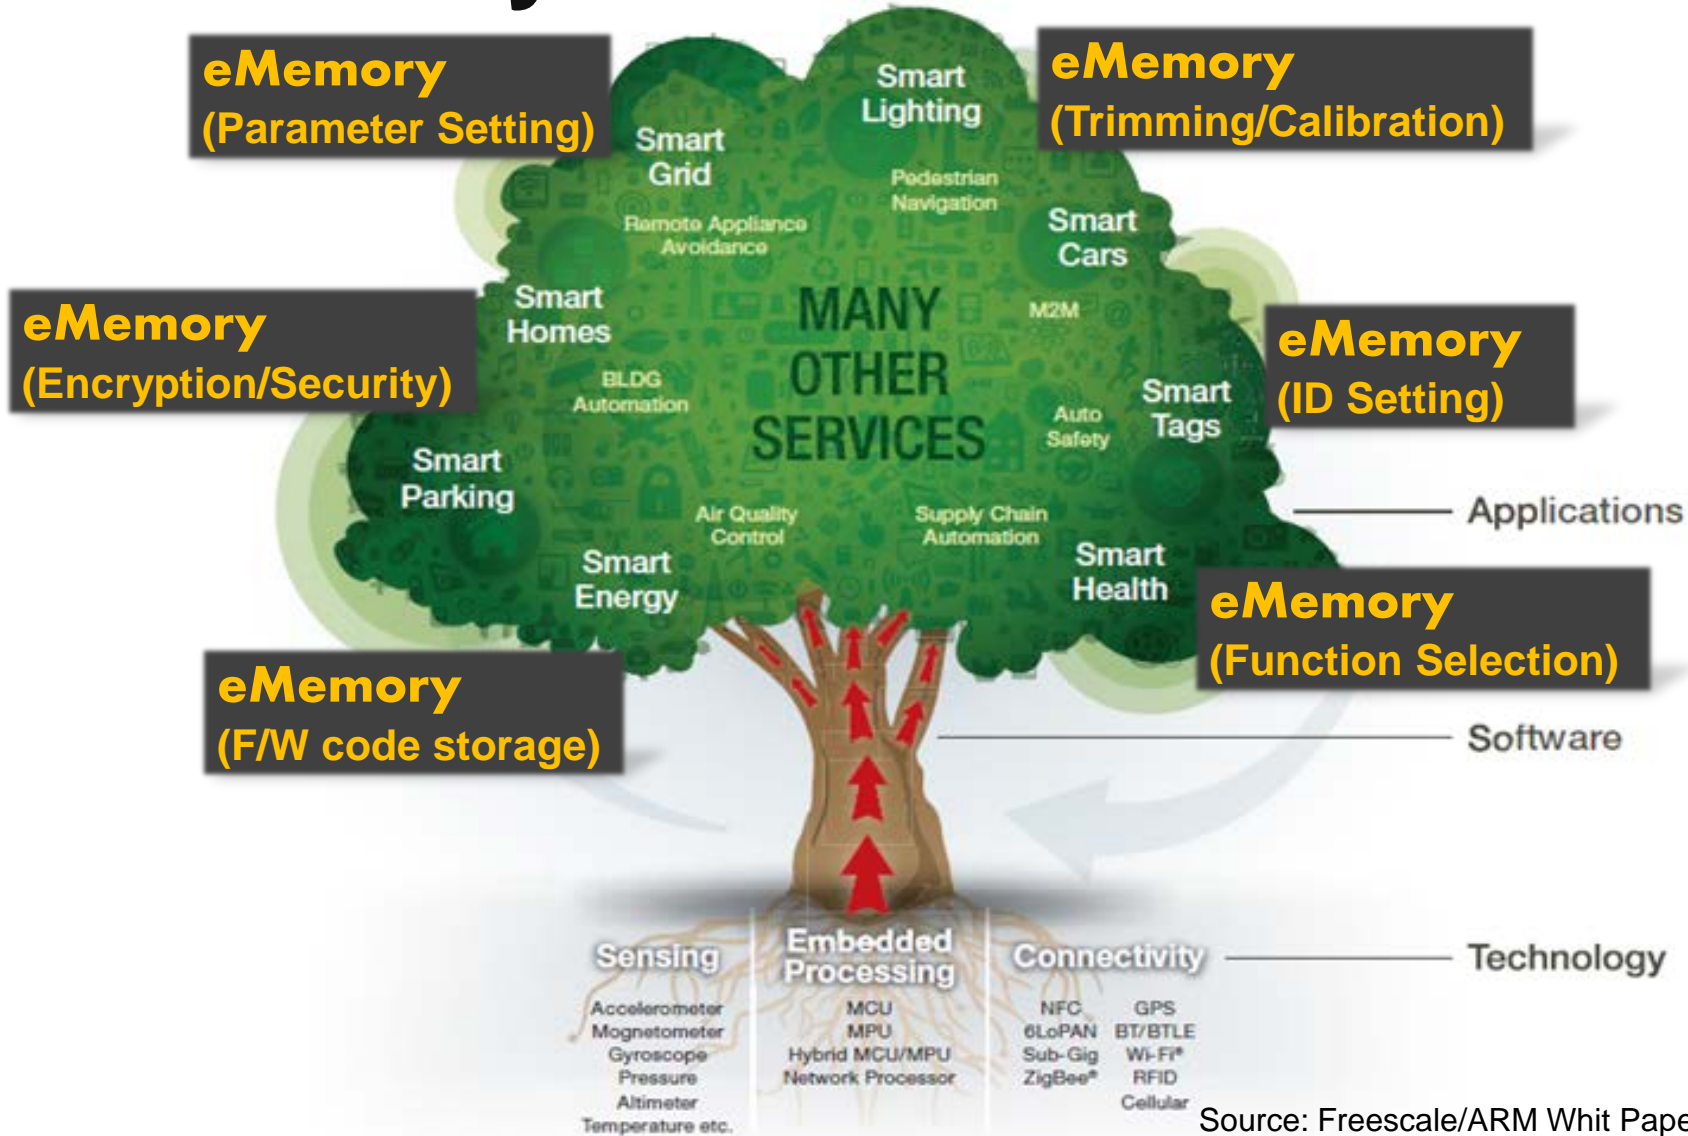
eMemory
(Parameter Setting)

eMemory
(Trimming/Calibration)

eMemory
(Encryption/Security)

eMemory
(ID Setting)

eMemory
(Function Selection)

eMemory
(F/W code storage)

Smart Lighting

Smart Grid

Pedestrian Navigation

Remote Appliance Avoidance

Smart Cars

Smart Homes

MANY OTHER SERVICES

M2M

BLDG Automation

Auto Safety

Smart Tags

Smart Parking

Air Quality Control

Supply Chain Automation

Smart Energy

Smart Health

Applications

Software

Sensing
Accelerometer
Mognetometer
Gyroscope
Pressure
Altimeter
Temperature etc.

Embedded Processing
MCU
MPU
Hybrid MCU/MPU
Network Processor

Connectivity
NFC
6LoPAN
Sub-Gig
ZigBee®
GPS
BT/BTLE
Wi-Fi®
RFID
Cellular

Technology

Source: Freescale/ARM Whit Pape